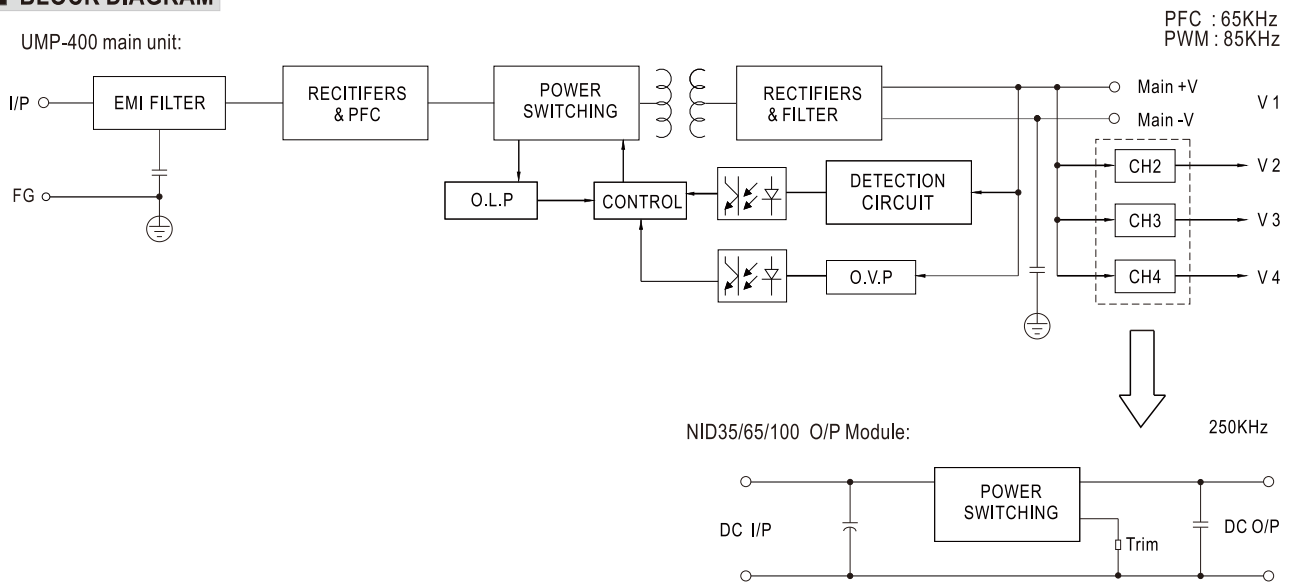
■ BLOCK DIAGRAM

PFC : 65KHz
PWM : 85KHz

UMP-400 main unit:

I/P

EMI FILTER

RECITIFERS & PFC

POWER SWITCHING

RECTIFIERS & FILTER

Main +V

Main -V

V 1

FG

O.L.P

CONTROL

DETECTION CIRCUIT

CH2

V 2

CH3

V 3

O.V.P

CH4

V 4

NID35/65/100 O/P Module:

250KHz

POWER SWITCHING

DC I/P

Trim

DC O/P